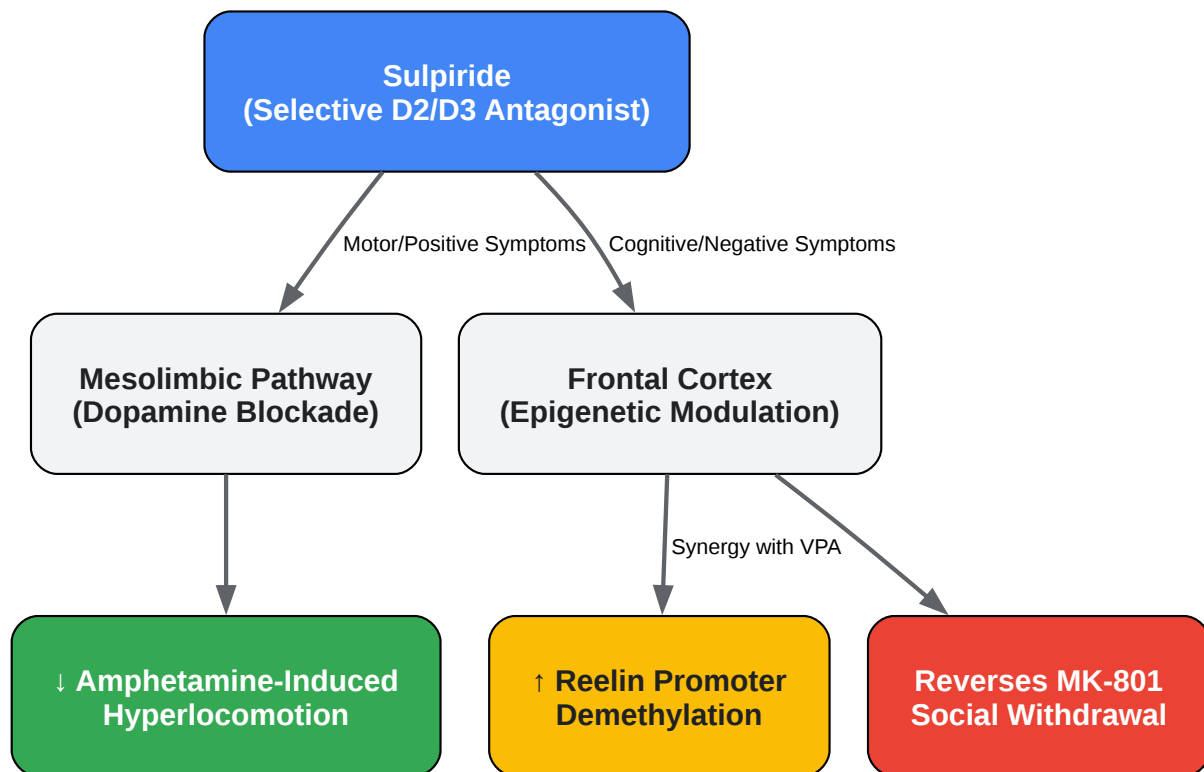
Sulpiride
(Selective D2/D3 Antagonist)

Motor/Positive Symptoms

Cognitive/Negative Symptoms

Mesolimbic Pathway
(Dopamine Blockade)

Frontal Cortex
(Epigenetic Modulation)

Synergy with VPA

↓ Amphetamine-Induced Hyperlocomotion

↑ Reelin Promoter Demethylation

Reverses MK-801 Social Withdrawal